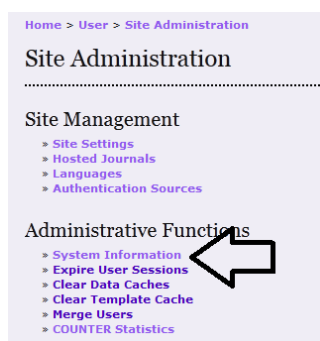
Home > User > Site Administration

Site Administration

Site Management

» Site Settings
» Hosted Journals
» Languages
» Authentication Sources

Administrative Functions

» System Information
» Expire User Sessions
» Clear Data Caches
» Clear Template Cache
» Merge Users
» COUNTER Statistics